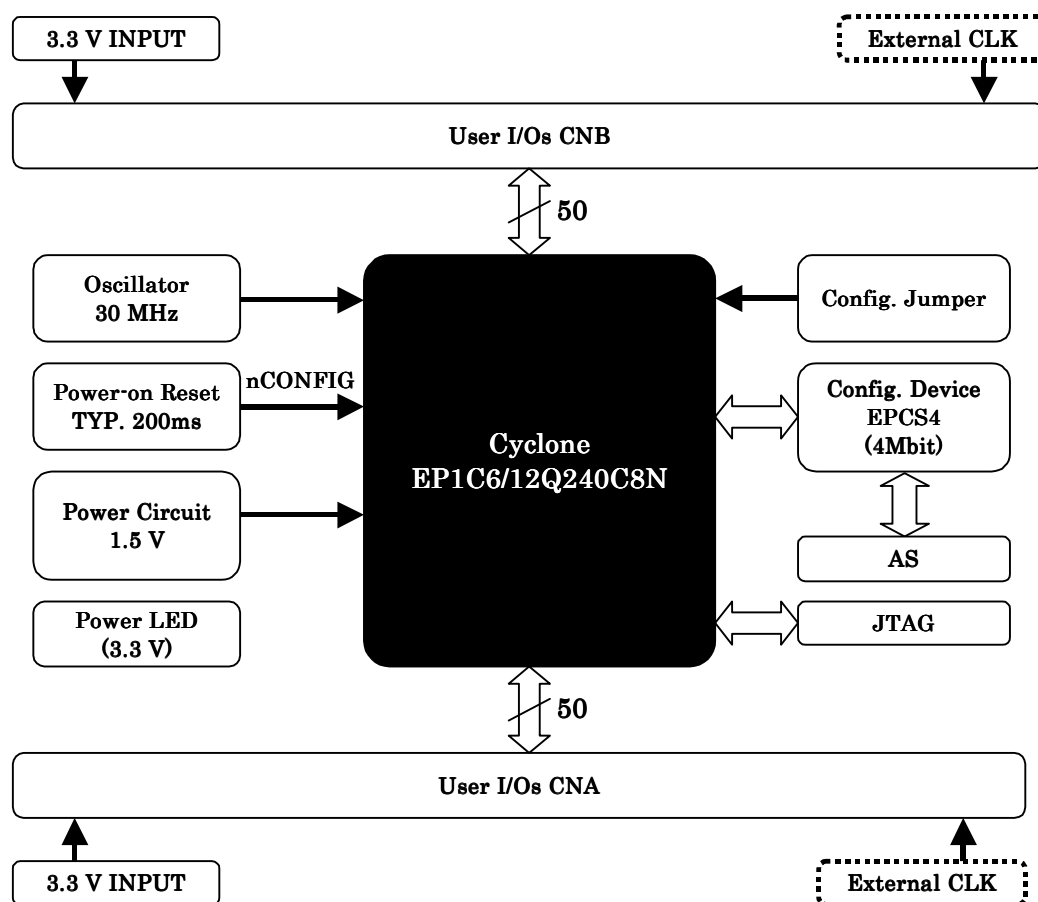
3.3 V INPUT

External CLK

User I/Os CNB

50

Oscillator
30 MHz

Config. Jumper

nCONFIG

Power-on Reset
TYP. 200ms

Cyclone
EP1C6/12Q240C8N

Config. Device
EPCS4
(4Mbit)

Power Circuit
1.5 V

AS

Power LED
(3.3 V)

JTAG

50

User I/Os CNA

3.3 V INPUT

External CLK